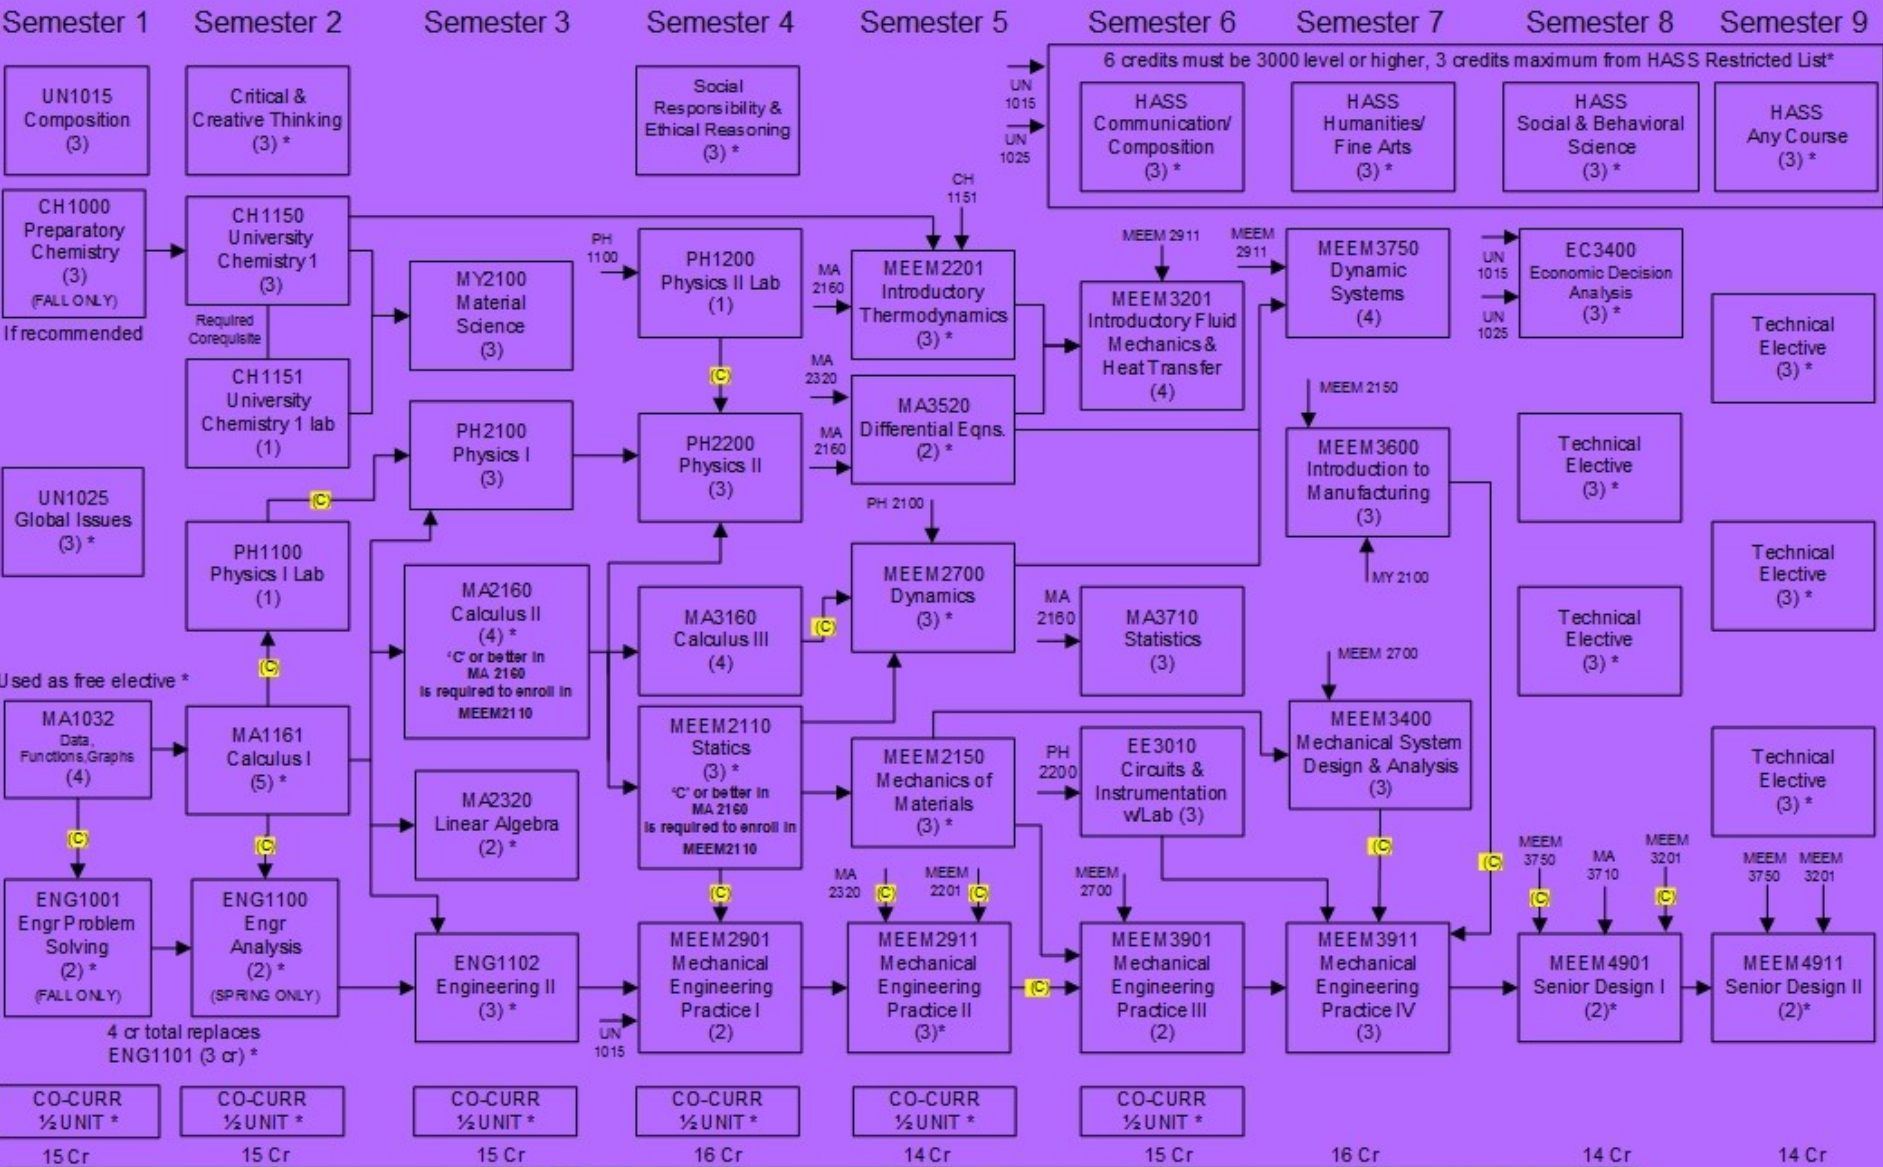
Semester 1 Semester 2 Semester 3 Semester 4 Semester 5 Semester 6 Semester 7 Semester 8 Semester 9

6 credits must be 3000 level or higher, 3 credits maximum from HASS Restricted List*

UN1015 Composition (3)

Critical & Creative Thinking (3) *

Social Responsibility & Ethical Reasoning (3) *

UN 1015
UN 1025

HASS Communication/ Composition (3) *

HASS Humanities/ Fine Arts (3) *

HASS Social & Behavioral Science (3) *

HASS Any Course (3) *

CH1000 Preparatory Chemistry (3) (FALL ONLY)
If recommended

CH1150 University Chemistry 1 (3)

Required Corequisite

CH1151 University Chemistry 1 lab (1)

MY2100 Material Science (3)

PH 1100

PH1200 Physics II Lab (1)

MA 2160

CH 1151

MEEM2201 Introductory Thermodynamics (3) *

MEEM 2911

MEEM3201 Introductory Fluid Mechanics & Heat Transfer (4)

MEEM 2911

MEEM3750 Dynamic Systems (4)

UN 1015
UN 1025

EC3400 Economic Decision Analysis (3) *

Technical Elective (3) *

(C)

MA 2320

MA3520 Differential Eqns. (2) *

MA 2160

MEEM 2150

PH2100 Physics I (3)

PH2200 Physics II (3)

MEEM3600 Introduction to Manufacturing (3)

Technical Elective (3) *

UN1025 Global Issues (3) *

(C)

PH 2100

PH1100 Physics I Lab (1)

MA2160 Calculus II (4) * 'C' or better in MA 2160 is required to enroll in MEEM2110

MA3160 Calculus III (4)

(C)

MEEM2700 Dynamics (3) *

MA 2160

MA3710 Statistics (3)

MY 2100

Technical Elective (3) *

(C)

Technical Elective (3) *

Used as free elective *

MEEM 2700

MA1032 Data, Functions,Graphs (4)

MA1161 Calculus I (5) *

MEEM2110 Statics (3) * 'C' or better in MA 2160 is required to enroll in MEEM2110

MEEM2150 Mechanics of Materials (3) *

PH 2200

EE3010 Circuits & Instrumentation w/Lab (3)

MEEM3400 Mechanical System Design & Analysis (3)

Technical Elective (3) *

MA2320 Linear Algebra (2) *

(C) (C)

(C)

(C)

MEEM 3750
MA 3710
MEEM 3201

MEEM 3750
MEEM 3201

MA 2320 (C)
MEEM 2201 (C)

MEEM 2700

(C)

(C) (C)

ENG1001 Engr Problem Solving (2) * (FALL ONLY)

ENG1100 Engr Analysis (2) * (SPRING ONLY)

ENG1102 Engineering II (3) *

UN 1015

MEEM2901 Mechanical Engineering Practice I (2)

MEEM2911 Mechanical Engineering Practice II (3)*

(C)

MEEM3901 Mechanical Engineering Practice III (2)

MEEM3911 Mechanical Engineering Practice IV (3)

MEEM4901 Senior Design I (2)*

MEEM4911 Senior Design II (2)*

4 cr total replaces ENG1101 (3 cr) *

CO-CURR ½ UNIT *
CO-CURR ½ UNIT *
CO-CURR ½ UNIT *
CO-CURR ½ UNIT *
CO-CURR ½ UNIT *
CO-CURR ½ UNIT *

15 Cr 15 Cr 15 Cr 16 Cr 14 Cr 15 Cr 16 Cr 14 Cr 14 Cr